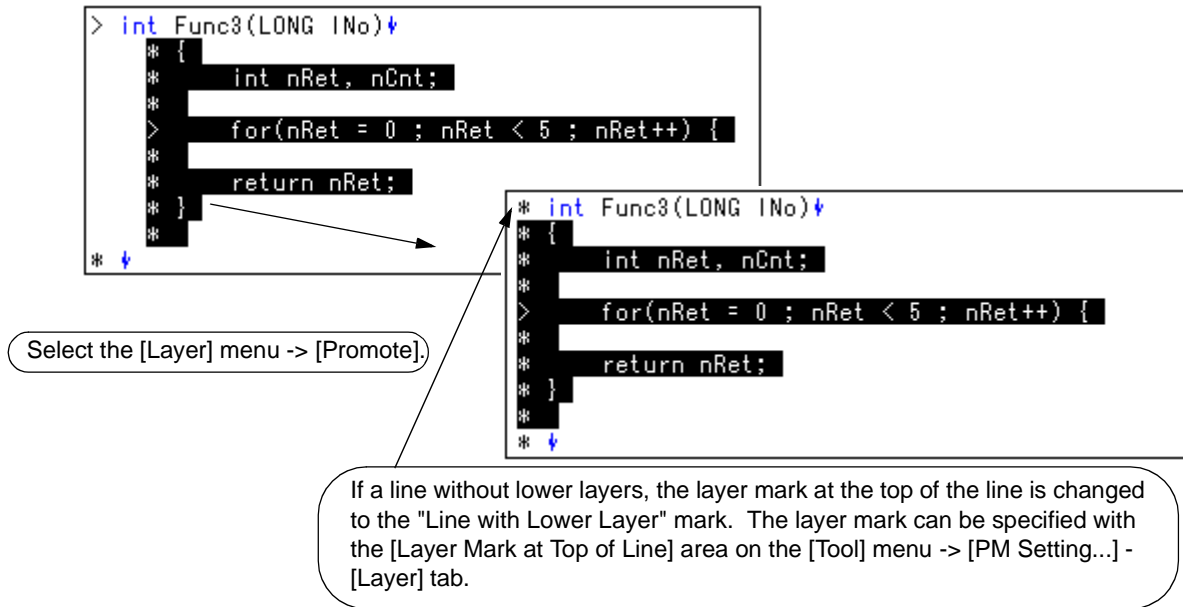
> int Func3(LONG lNo)↓
* {
* int nRet, nCnt;
*
> for(nRet = 0 ; nRet < 5 ; nRet++) {
*
* return nRet;
* }
*
* ↓

Select the [Layer] menu -> [Promote].

* int Func3(LONG lNo)↓
* {
* int nRet, nCnt;
*
> for(nRet = 0 ; nRet < 5 ; nRet++) {
*
* return nRet;
* }
*
* ↓

If a line without lower layers, the layer mark at the top of the line is changed to the "Line with Lower Layer" mark. The layer mark can be specified with the [Layer Mark at Top of Line] area on the [Tool] menu -> [PM Setting...] - [Layer] tab.